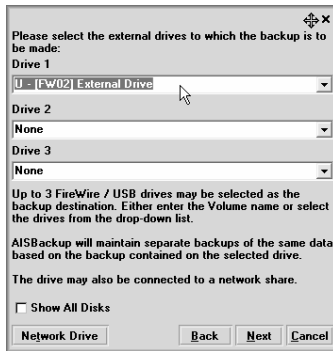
Please select the external drives to which the backup is to be made:

Drive 1

U - [FW02] External Drive

Drive 2

None

Drive 3

None

Up to 3 FireWire / USB drives may be selected as the backup destination. Either enter the Volume name or select the drives from the drop-down list.

AISBackup will maintain separate backups of the same data based on the backup contained on the selected drive.

The drive may also be connected to a network share.

Show All Disks

Network Drive

Back

Next

Cancel